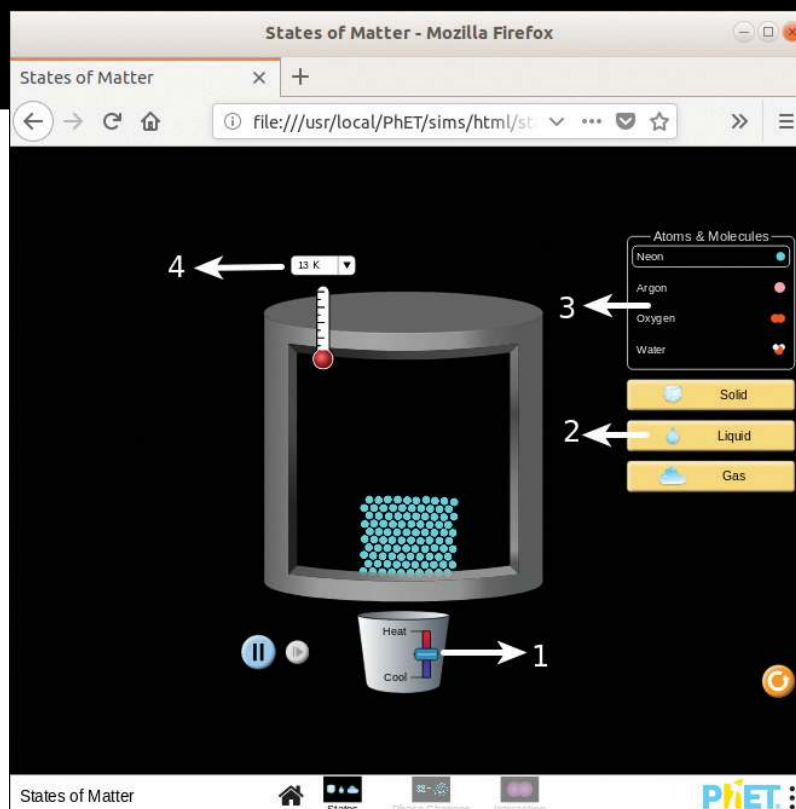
States of Matter - Mozilla Firefox

States of Matter ×  +

file:///usr/local/PhET/sims/html/st

4

13 K

Atoms & Molecules

Neon

Argon

3

Oxygen

Water

Solid

2

Liquid

Gas

Heat

Cool

1

States of Matter

States

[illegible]

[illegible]

PhET